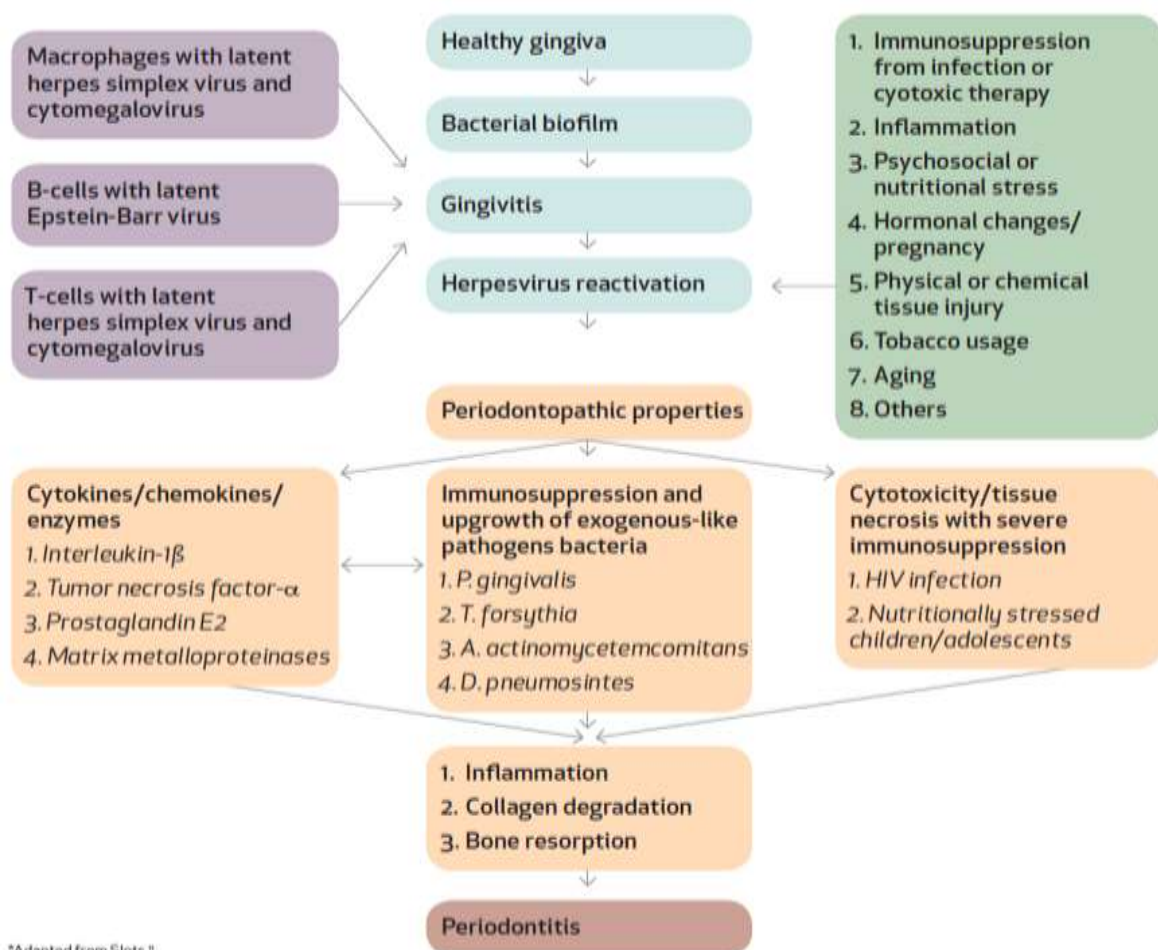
Macrophages with latent herpes simplex virus and cytomegalovirus

B-cells with latent Epstein-Barr virus

T-cells with latent herpes simplex virus and cytomegalovirus

Healthy gingiva

Bacterial biofilm

Gingivitis

Herpesvirus reactivation

1. Immunosuppression from infection or cytotoxic therapy
2. Inflammation
3. Psychosocial or nutritional stress
4. Hormonal changes/ pregnancy
5. Physical or chemical tissue injury
6. Tobacco usage
7. Aging
8. Others

Periodontopathic properties

Cytokines/chemokines/ enzymes
1. Interleukin-1β
2. Tumor necrosis factor-α
3. Prostaglandin E2
4. Matrix metalloproteinases

Immunosuppression and upgrowth of exogenous-like pathogens bacteria
1. P. gingivalis
2. T. forsythia
3. A. actinomycetemcomitans
4. D. pneumosintes

Cytotoxicity/tissue necrosis with severe immunosuppression
1. HIV infection
2. Nutritionally stressed children/adolescents

1. Inflammation
2. Collagen degradation
3. Bone resorption

Periodontitis

*Adapted from Slots.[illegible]